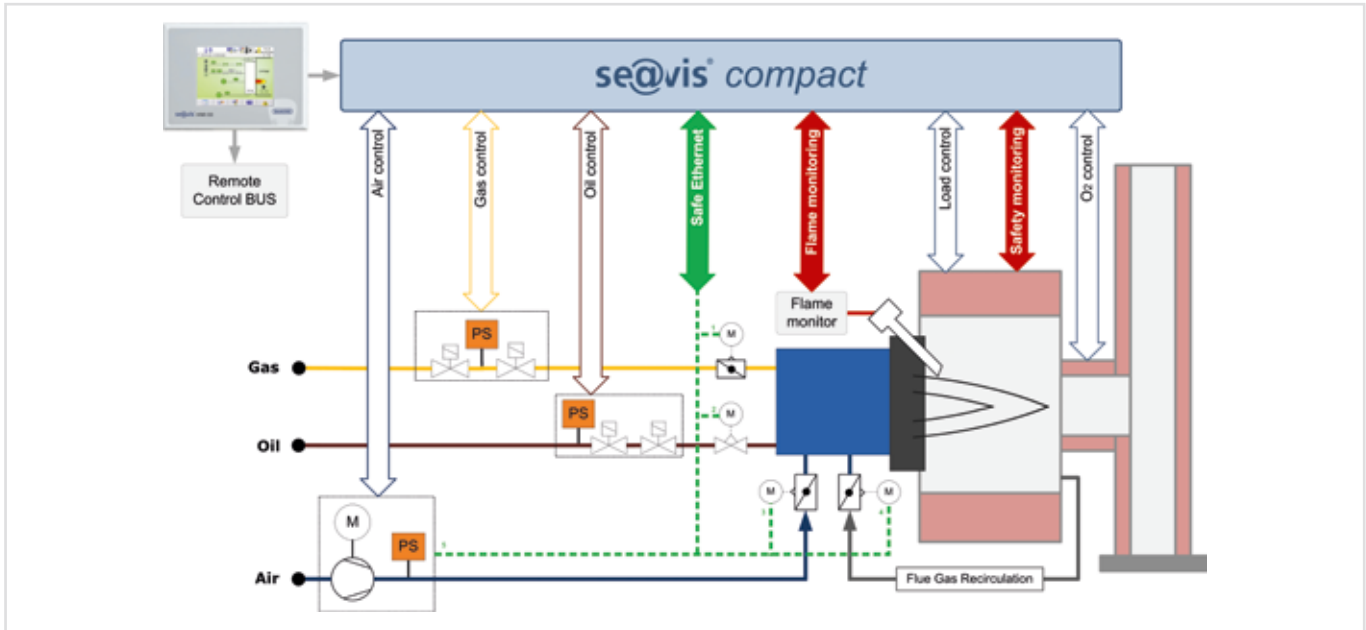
se@vis® compact

Remote Control BUS

Air control

Gas control

Oil control

Safe Ethernet

Flame monitoring

Load control

Safety monitoring

O₂ control

Flame monitor

PS

PS

PS

M

M

M

M

M

Gas

Oil

Air

Flue Gas Recirculation